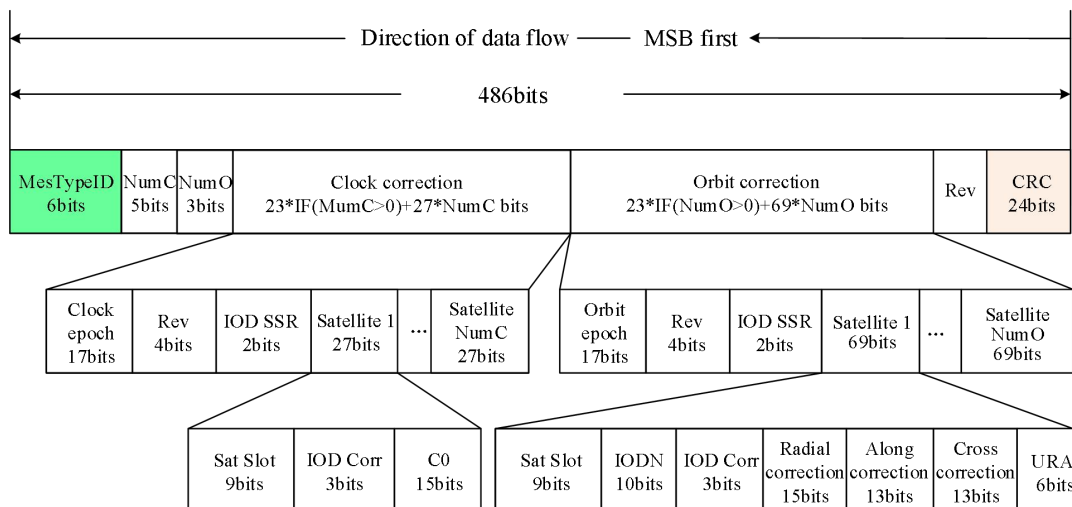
Direction of data flow — MSB first

486bits

| MesTypeID 6bits | NumC 5bits | NumO 3bits | Clock correction 23*IF(MumC>0)+27*NumC bits | Orbit correction 23*IF(NumO>0)+69*NumO bits | Rev | CRC 24bits |
|---|---|---|---|---|---|---|

| Clock epoch 17bits | Rev 4bits | IOD SSR 2bits | Satellite 1 27bits | ... | Satellite NumC 27bits |
|---|---|---|---|---|---|

| Orbit epoch 17bits | Rev 4bits | IOD SSR 2bits | Satellite 1 69bits | ... | Satellite NumO 69bits |
|---|---|---|---|---|---|

| Sat Slot 9bits | IOD Corr 3bits | C0 15bits |
|---|---|---|

| Sat Slot 9bits | IODN 10bits | IOD Corr 3bits | Radial correction 15bits | Along correction 13bits | Cross correction 13bits | URA 6bits |
|---|---|---|---|---|---|---|